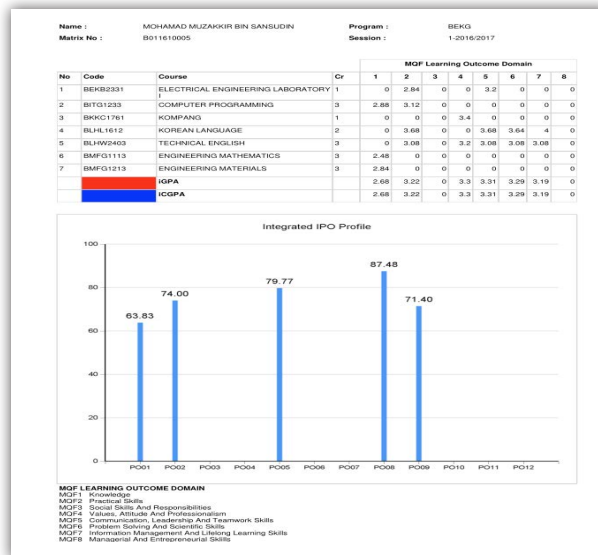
Name : MOHAMAD MUZAKKIR BIN SANSUDIN
Matrix No : B011610005

Program : BEKG
Session : 1-2016/2017

| No | Code | Course | Cr | 1 | 2 | 3 | 4 | 5 | 6 | 7 | 8 |
|---|---|---|---|---|---|---|---|---|---|---|---|
| | | | | MQF Learning Outcome Domain | | | | | | | |
| 1 | BEKB2331 | ELECTRICAL ENGINEERING LABORATORY I | 1 | 0 | 2.84 | 0 | 0 | 3.2 | 0 | 0 | 0 |
| 2 | BITG1233 | COMPUTER PROGRAMMING | 3 | 2.88 | 3.12 | 0 | 0 | 0 | 0 | 0 | 0 |
| 3 | BKKC1761 | KOMPANG | 1 | 0 | 0 | 0 | 3.4 | 0 | 0 | 0 | 0 |
| 4 | BLHL1612 | KOREAN LANGUAGE | 2 | 0 | 3.68 | 0 | 0 | 3.68 | 3.64 | 4 | 0 |
| 5 | BLHW2403 | TECHNICAL ENGLISH | 3 | 0 | 3.08 | 0 | 3.2 | 3.08 | 3.08 | 3.08 | 0 |
| 6 | BMFG1113 | ENGINEERING MATHEMATICS | 3 | 2.48 | 0 | 0 | 0 | 0 | 0 | 0 | 0 |
| 7 | BMFG1213 | ENGINEERING MATERIALS | 3 | 2.84 | 0 | 0 | 0 | 0 | 0 | 0 | 0 |
| | | iGPA | | 2.68 | 3.22 | 0 | 3.3 | 3.31 | 3.29 | 3.19 | 0 |
| | | iCGPA | | 2.68 | 3.22 | 0 | 3.3 | 3.31 | 3.29 | 3.19 | 0 |

Integrated IPO Profile

100
80
60
40
20
0

63.83
74.00
79.77
87.48
71.40

PO01 PO02 PO03 PO04 PO05 PO06 PO07 PO08 PO09 PO10 PO11 PO12

MQF LEARNING OUTCOME DOMAIN
MQF1 Knowledge
MQF2 Practical Skills
MQF3 Social Skills And Responsibilities
MQF4 Values, Attitude And Professionalism
MQF5 Communication, Leadership And Teamwork Skills
MQF6 Problem Solving And Scientific Skills
MQF7 Information Management And Lifelong Learning Skills
MQF8 Managerial And Entrepreneurial Skills